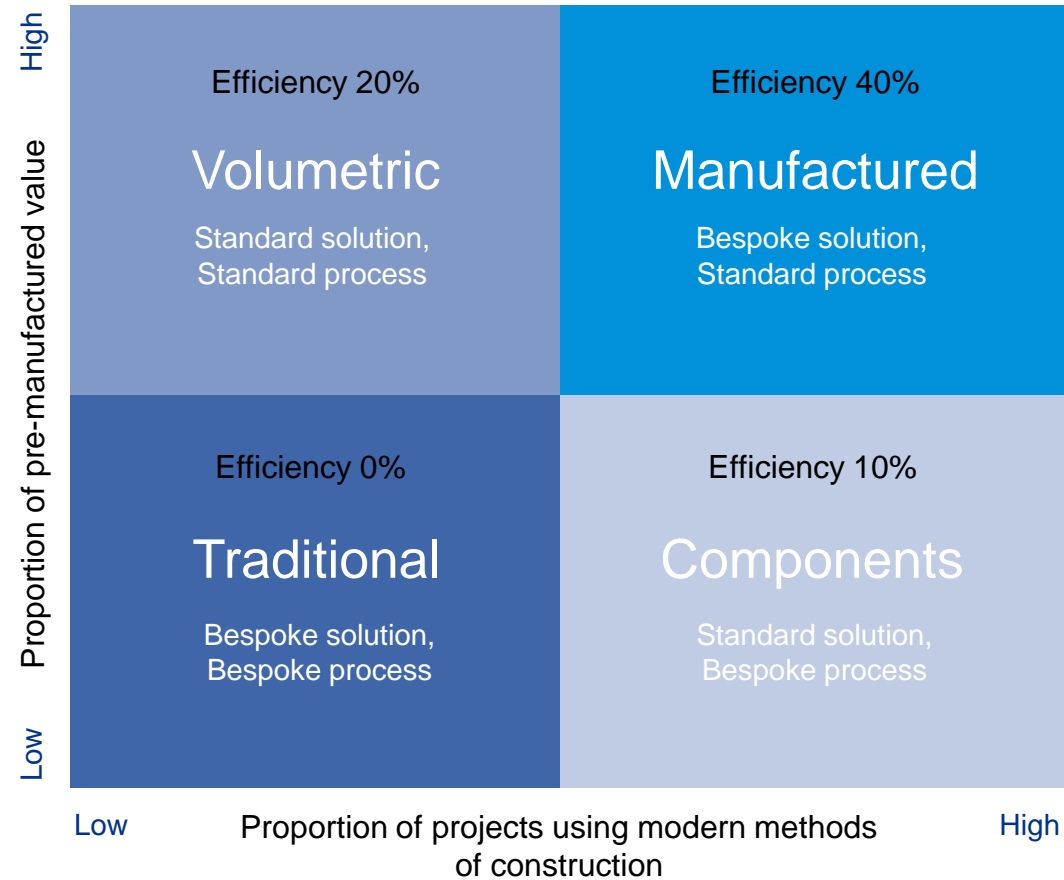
High

Proportion of pre-manufactured value

Low

Efficiency 20%

Volumetric

Standard solution,
Standard process

Efficiency 40%

Manufactured

Bespoke solution,
Standard process

Efficiency 0%

Traditional

Bespoke solution,
Bespoke process

Efficiency 10%

Components

Standard solution,
Bespoke process

Low

Proportion of projects using modern methods of construction

High